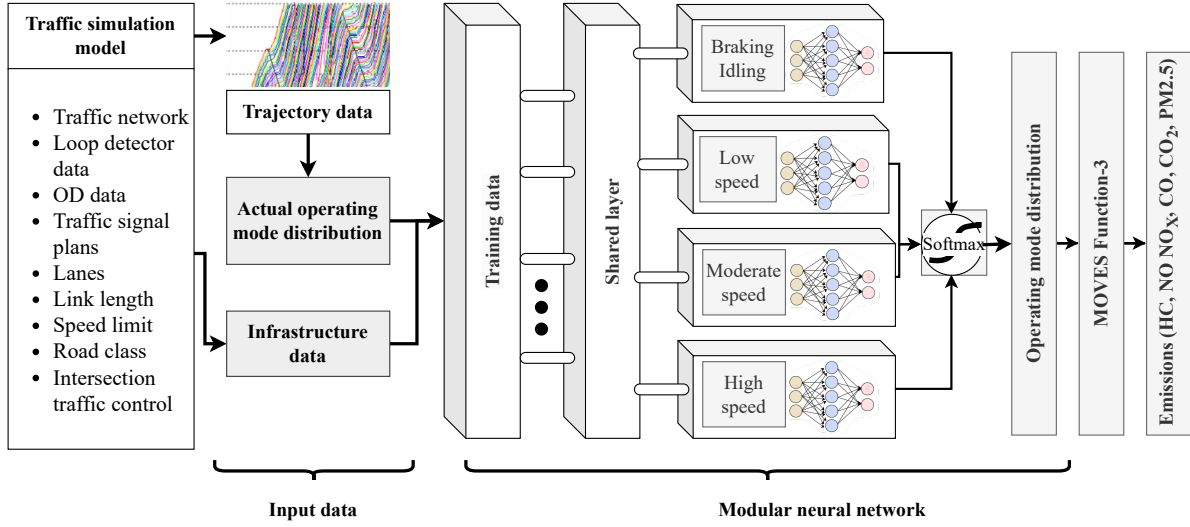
Traffic simulation model

- Traffic network
- Loop detector data
- OD data
- Traffic signal plans
- Lanes
- Link length
- Speed limit
- Road class
- Intersection traffic control

Trajectory data

Actual operating mode distribution

Infrastructure data

Training data

Shared layer

Braking Idling

Low speed

Moderate speed

High speed

Softmax

Operating mode distribution

MOVES Function-3

Emissions (HC, NO $NO_X$, CO, $CO_2$, PM2.5)

Input data

Modular neural network